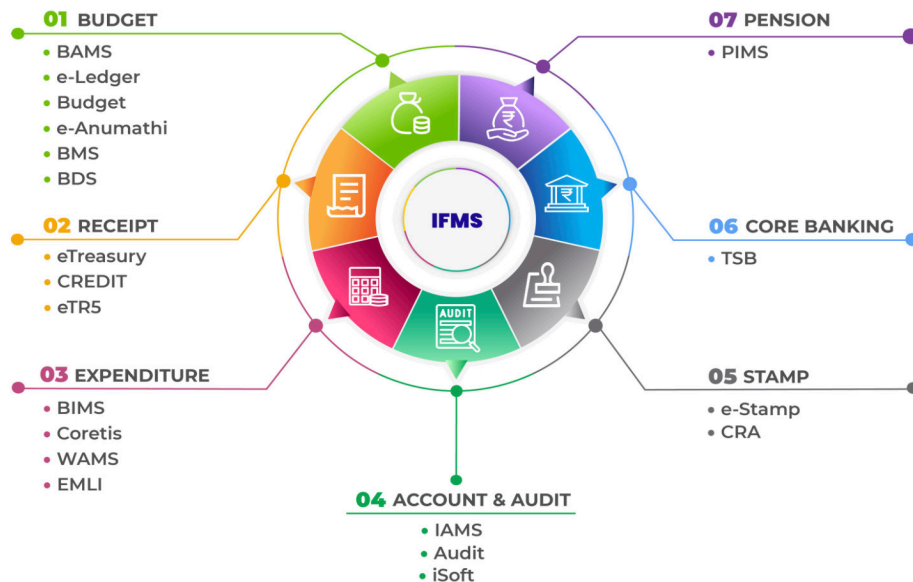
01 BUDGET
• BAMS
• e-Ledger
• Budget
• e-Anumathi
• BMS
• BDS

02 RECEIPT
• eTreasury
• CREDIT
• eTR5

03 EXPENDITURE
• BIMS
• Coretis
• WAMS
• EMLI

IFMS

AUDIT

04 ACCOUNT & AUDIT
• IAMS
• Audit
• iSoft

05 STAMP
• e-Stamp
• CRA

06 CORE BANKING
• TSB

07 PENSION
• PIMS